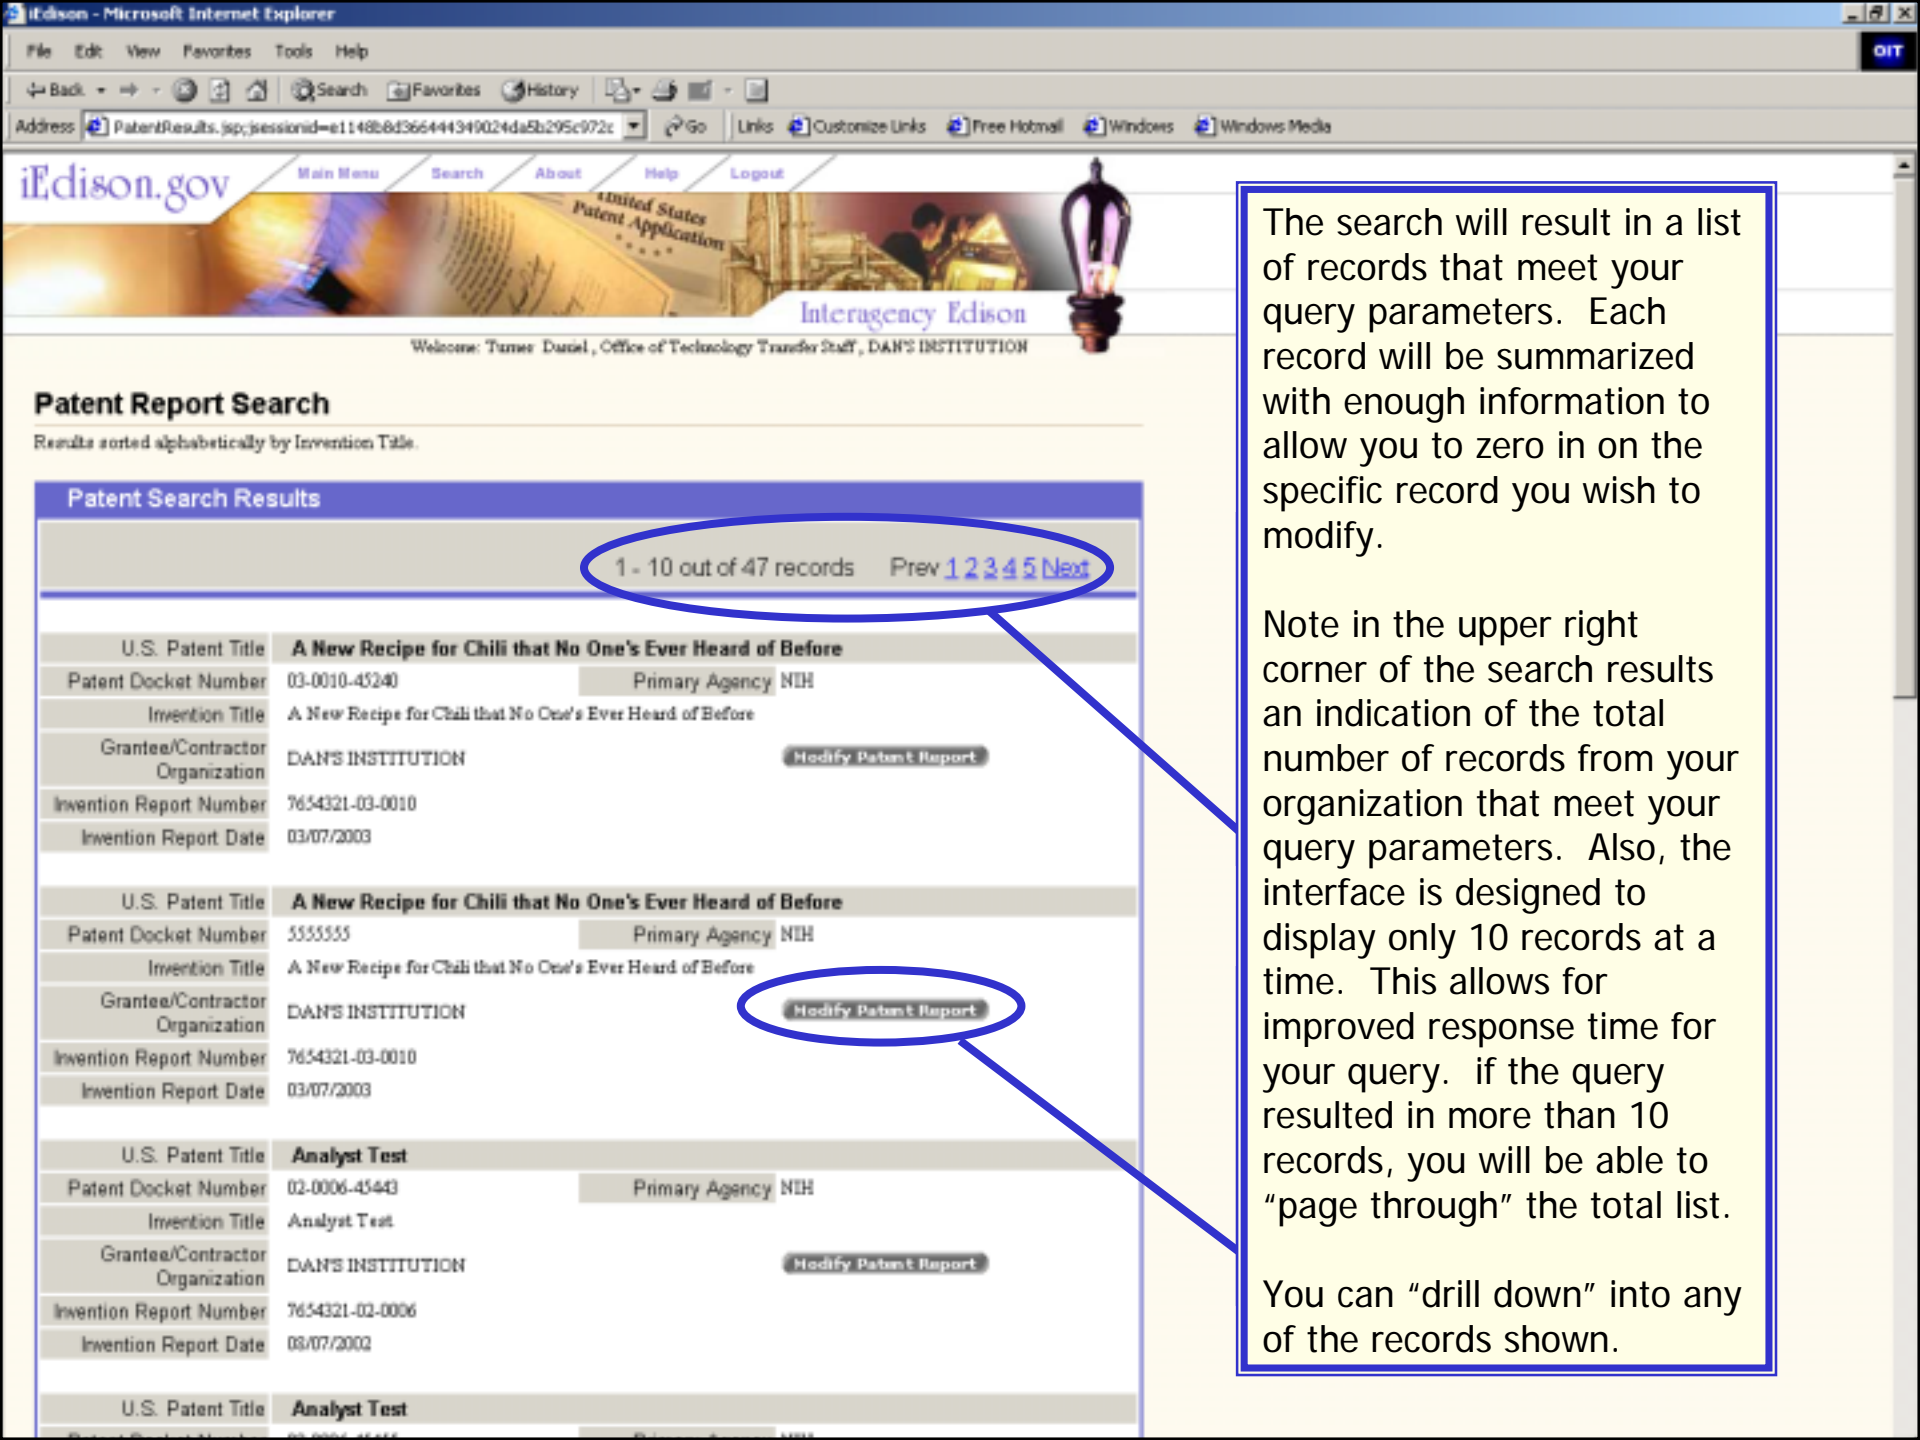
iEdison - Microsoft Internet Explorer

File Edit View Favorites Tools Help

Back Search Favorites History

Address PatentResults.jsp;jsessionid=e1148b8d366444349024da5b295c972c Go Links Customize Links Free Hotmail Windows Windows Media

OIT

iEdison.gov Main Menu Search About Help Logout

United States Patent Application

Interagency Edison

Welcome: Turner Daniel, Office of Technology Transfer Staff, DAN'S INSTITUTION

Patent Report Search

Results sorted alphabetically by Invention Title.

Patent Search Results

1 - 10 out of 47 records Prev 1 2 3 4 5 Next

| U.S. Patent Title | A New Recipe for Chili that No One's Ever Heard of Before | | |
|---|---|---|---|
| Patent Docket Number | 03-0010-45240 | Primary Agency | NIH |
| Invention Title | A New Recipe for Chili that No One's Ever Heard of Before | | |
| Grantee/Contractor Organization | DAN'S INSTITUTION | Modify Patent Report | |
| Invention Report Number | 7654321-03-0010 | | |
| Invention Report Date | 03/07/2003 | | |

| U.S. Patent Title | A New Recipe for Chili that No One's Ever Heard of Before | | |
|---|---|---|---|
| Patent Docket Number | 5555555 | Primary Agency | NIH |
| Invention Title | A New Recipe for Chili that No One's Ever Heard of Before | | |
| Grantee/Contractor Organization | DAN'S INSTITUTION | Modify Patent Report | |
| Invention Report Number | 7654321-03-0010 | | |
| Invention Report Date | 03/07/2003 | | |

| U.S. Patent Title | Analyst Test | | |
|---|---|---|---|
| Patent Docket Number | 02-0006-45443 | Primary Agency | NIH |
| Invention Title | Analyst Test | | |
| Grantee/Contractor Organization | DAN'S INSTITUTION | Modify Patent Report | |
| Invention Report Number | 7654321-02-0006 | | |
| Invention Report Date | 08/07/2002 | | |

U.S. Patent Title Analyst Test

The search will result in a list of records that meet your query parameters. Each record will be summarized with enough information to allow you to zero in on the specific record you wish to modify.

Note in the upper right corner of the search results an indication of the total number of records from your organization that meet your query parameters. Also, the interface is designed to display only 10 records at a time. This allows for improved response time for your query. if the query resulted in more than 10 records, you will be able to "page through" the total list.

You can "drill down" into any of the records shown.